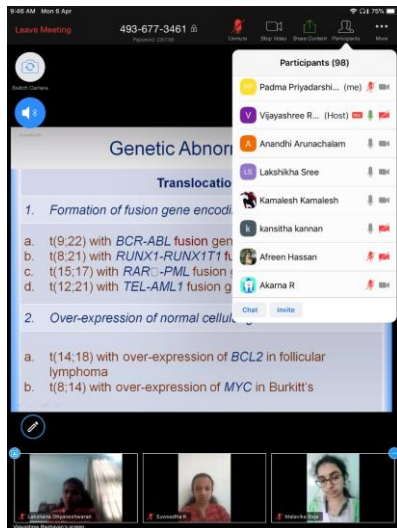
9:46 AM Mon 6 Apr
75%

Leave Meeting

493-677-3461
Password: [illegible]

Unmute
Stop Video
Share Content
Participants
More

Switch Camera

Participants (98)

PP Padma Priyadarshi... (me)
V Vijayashree R... (Host)
A Anandhi Arunachalam
LS Lakshikha Sree
Kamalesh Kamalesh
k kansitha kannan
A Afreen Hassan
Akarna R

Chat
Invite

Genetic Abnor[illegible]

Translocatio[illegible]

1. Formation of fusion gene encodi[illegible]

a. t(9;22) with BCR-ABL fusion gen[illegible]
b. t(8;21) with RUNX1-RUNX1T1 fu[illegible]
c. t(15;17) with RAR□-PML fusion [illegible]
d. t(12;21) with TEL-AML1 fusion g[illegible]

2. Over-expression of normal cellul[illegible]

a. t(14;18) with over-expression of BCL2 in follicular lymphoma
b. t(8;14) with over-expression of MYC in Burkitt's

Lakshmi Dhyaneshwaran
Suvreedha K
Malavika Raja
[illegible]